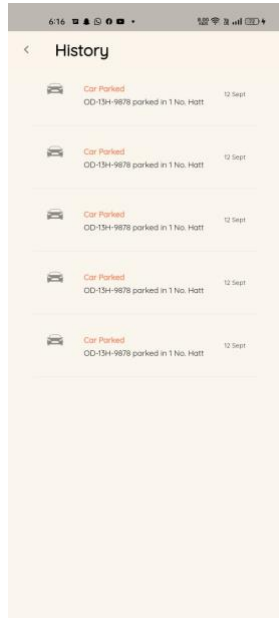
6:16

<

History

Car Parked
OD-13H-9878 parked in 1 No. Hatt
12 Sept

Car Parked
OD-13H-9878 parked in 1 No. Hatt
12 Sept

Car Parked
OD-13H-9878 parked in 1 No. Hatt
12 Sept

Car Parked
OD-13H-9878 parked in 1 No. Hatt
12 Sept

Car Parked
OD-13H-9878 parked in 1 No. Hatt
12 Sept